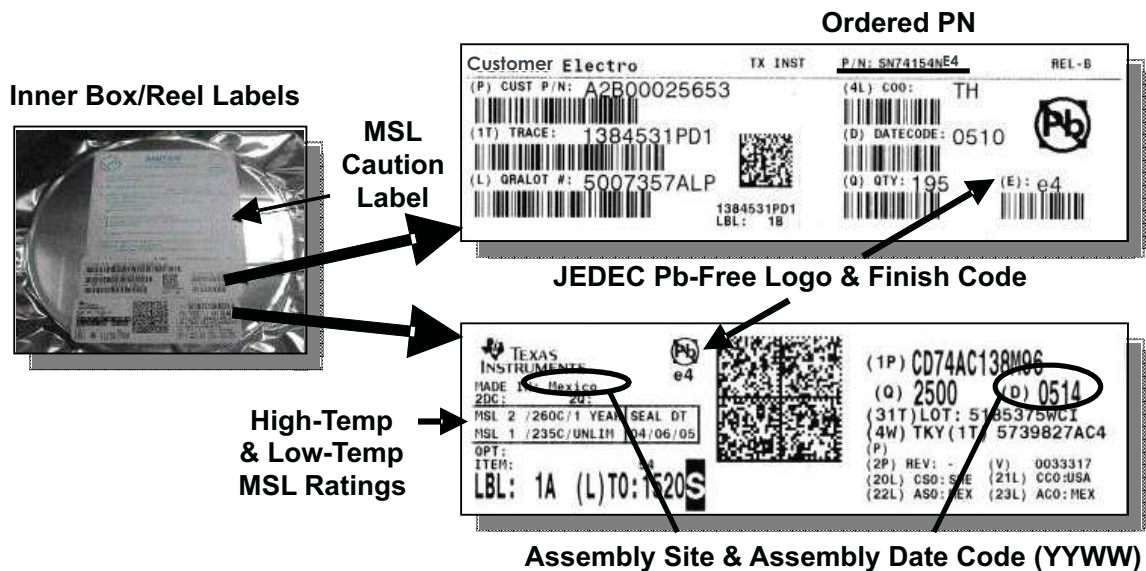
Ordered PN

Inner Box/Reel Labels

MSL Caution Label

Customer Electro TX INST P/N: SN74154NE4 REL-B
(P) CUST P/N: A2B00025653
(1T) TRACE: 1384531PD1
(L) QRALOT #: 5007357ALP
1384531PD1
LBL: 1B
(4L) COO: TH
(D) DATECODE: 0510
(Q) QTY: 195
(E): e4

JEDEC Pb-Free Logo & Finish Code

TEXAS INSTRUMENTS
MADE IN: Mexico
2DC: 2Q:
MSL 2 /260C/1 YEAR SEAL DT
MSL 1 /235C/UNLIM 04/06/05
OPT:
ITEM:
LBL: 1A (L)TO:1520S
e4
(1P) CD74AC138M96
(Q) 2500 (D) 0514
(31T)LOT: 5185375WCI
(4W) TKY(1T) 5739827AC4
(P)
(2P) REV: - (V) 0033317
(20L) CSO: SHE (21L) CCO:USA
(22L) ASO: MEX (23L) ACO: MEX

High-Temp & Low-Temp MSL Ratings

Assembly Site & Assembly Date Code (YYWW)